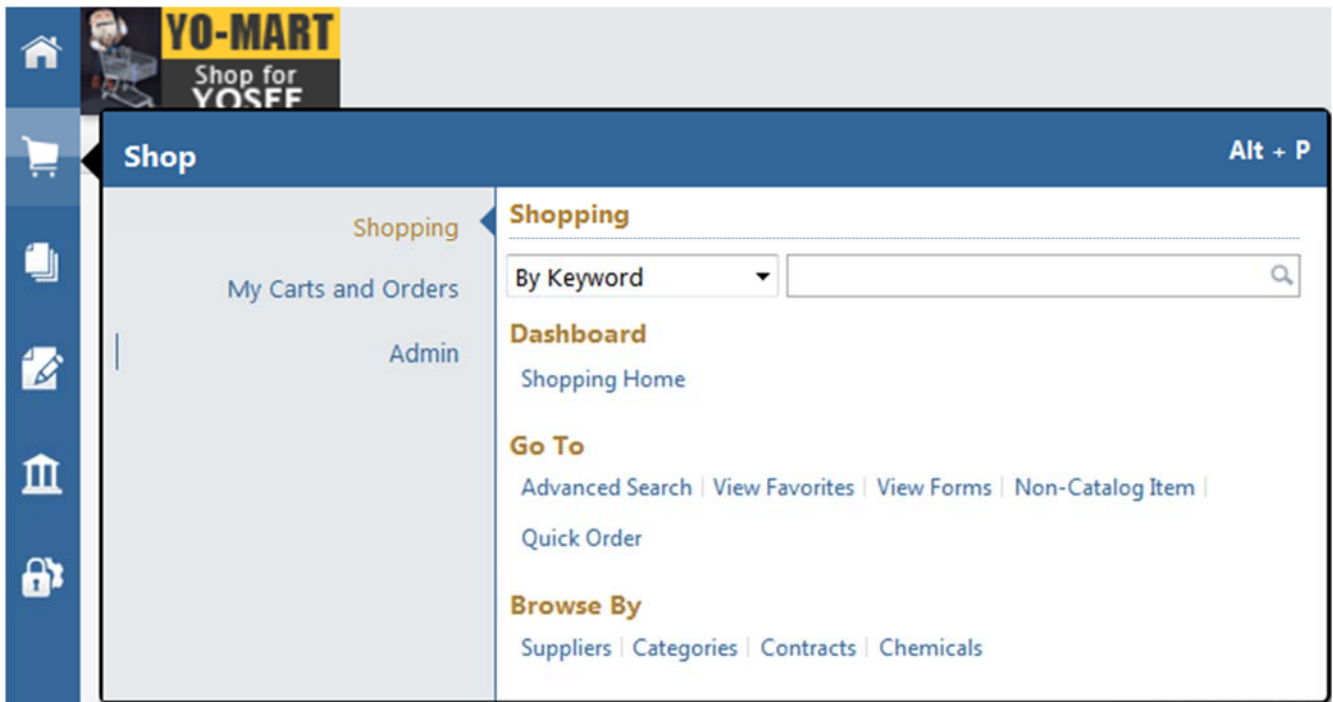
YO-MART
Shop for
YOSEF

Shop
Alt + P

Shopping
My Carts and Orders
Admin

Shopping

By Keyword

Dashboard
Shopping Home

Go To
Advanced Search | View Favorites | View Forms | Non-Catalog Item |
Quick Order

Browse By
Suppliers | Categories | Contracts | Chemicals